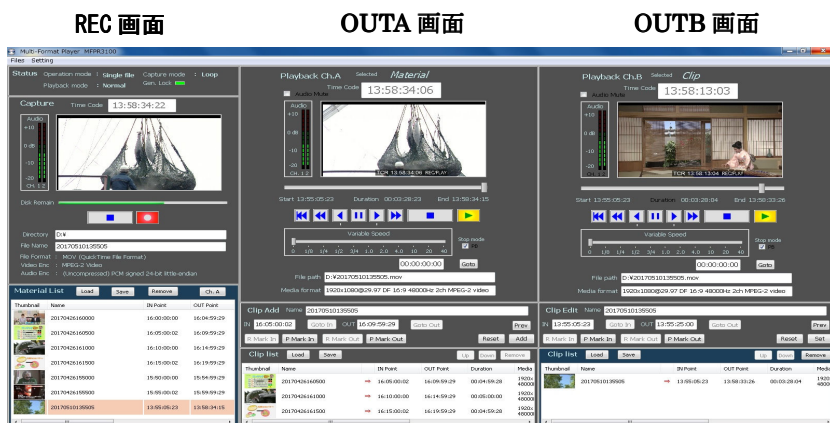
REC 画面　　　　OUTA 画面　　　　OUTB 画面

Multi-Format Player MFPR3100
Files Setting

Status Operation mode : Single file Capture mode : Loop
Playback mode : Nomal Gen. Lock

Capture Time Code 13:58:34:22
Audio
+10
0 dB
-10
-20
-30
Ch. 1 2

Disk Remain

Directory D:¥
File Name 20170510135505
File Format : MOV (QuickTime File Format)
Video Enc : MPEG-2 Video
Audio Enc : (Uncompressed) PCM signed 24-bit little-endian

Material List Load Save Remove Ch. A

| Thumbnail | Name | IN Point | OUT Point |
|---|---|---|---|
| | 20170426160000 | 16:00:00:00 | 16:04:59:28 |
| | 20170426160500 | 16:05:00:02 | 16:09:59:29 |
| | 20170426161000 | 16:10:00:00 | 16:14:59:29 |
| | 20170426161500 | 16:15:00:02 | 16:19:59:29 |
| | 20170426155000 | 15:50:00:00 | 15:54:59:29 |
| | 20170426155500 | 15:55:00:02 | 15:59:59:29 |
| | 20170510135505 | 13:55:05:23 | 13:58:34:15 |

Playback Ch.A Selected Material
Audio Mute
Time Code 13:58:34:06
Audio
+10
0 dB
-10
-20
-30
Ch. 1 2
TCR 13:58:34:06 REC PLAY
Start 13:55:05:23 Duration 00:03:28:23 End 13:58:34:15
Variable Speed
0 1/8 1/4 1/2 3/4 1.0 2.0 4.0 10 20 40
Stop mode
00:00:00:00 Goto
File path D:¥20170510135505.mov
Media format 1920x1080@29.97 DF 16:9 48000Hz 2ch MPEG-2 video

Clip Add Name 20170510135505
IN 16:05:00:02 Goto In OUT 16:09:59:29 Goto Out Prev
R Mark In R Mark Out P Mark In P Mark Out Reset Add

Clip list Load Save Up Down Remove

| Thumbnail | Name | | IN Point | OUT Point | Duration | Media |
|---|---|---|---|---|---|---|
| | 20170426160500 | → | 16:05:00:02 | 16:09:59:29 | 00:04:59:28 | 1920x 48000 |
| | 20170426161000 | → | 16:10:00:00 | 16:14:59:29 | 00:05:00:00 | 1920x 48000 |
| | 20170426161500 | → | 16:15:00:02 | 16:19:59:29 | 00:04:59:28 | 1920x 48000 |

Playback Ch.B Selected Clip
Audio Mute
Time Code 13:58:13:03
Audio
+10
0 dB
-10
-20
-30
Ch. 1 2
TCR 13:58:13:04 REC PLAY
Start 13:55:05:23 Duration 00:03:28:04 End 13:58:33:26
Variable Speed
0 1/8 1/4 1/2 3/4 1.0 2.0 4.0 10 20 40
Stop mode
00:00:00:00 Goto
File path D:¥20170510135505.mov
Media format 1920x1080@29.97 DF 16:9 48000Hz 2ch MPEG-2 video

Clip Edit Name 20170510135505
IN 13:55:05:23 Goto In OUT 13:55:25:00 Goto Out Prev
R Mark In R Mark Out P Mark In P Mark Out Reset Set

Clip list Load Save Up Down Remove

| Thumbnail | Name | | IN Point | OUT Point | Duration | Media |
|---|---|---|---|---|---|---|
| | 20170510135505 | → | 13:55:05:23 | 13:58:33:26 | 00:03:28:04 | 1920 4800 |